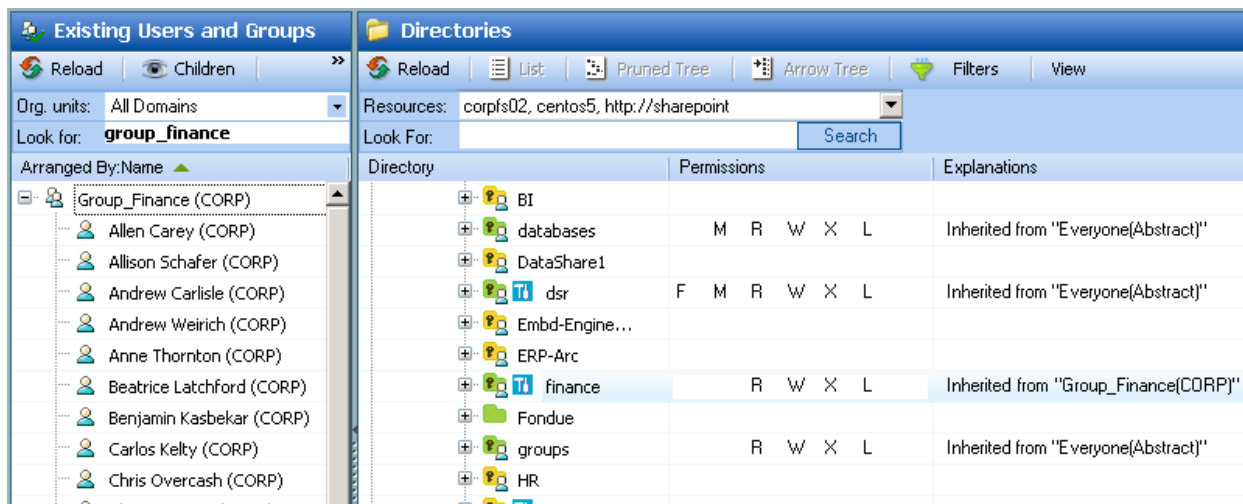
Existing Users and Groups

Reload | Children »

Org. units: All Domains

Look for: group_finance

Arranged By:Name

Group_Finance (CORP)
Allen Carey (CORP)
Allison Schafer (CORP)
Andrew Carlisle (CORP)
Andrew Weirich (CORP)
Anne Thornton (CORP)
Beatrice Latchford (CORP)
Benjamin Kasbekar (CORP)
Carlos Kelty (CORP)
Chris Overcash (CORP)

Directories

Reload | List | Pruned Tree | Arrow Tree | Filters | View

Resources: corpfs02, centos5, http://sharepoint

Look For: Search

| Directory | Permissions | Explanations |
|---|---|---|
| BI | | |
| databases | M R W X L | Inherited from "Everyone(Abstract)" |
| DataShare1 | | |
| dsr | F M R W X L | Inherited from "Everyone(Abstract)" |
| Embd-Engine... | | |
| ERP-Arc | | |
| finance | R W X L | Inherited from "Group_Finance(CORP)" |
| Fondue | | |
| groups | R W X L | Inherited from "Everyone(Abstract)" |
| HR | | |